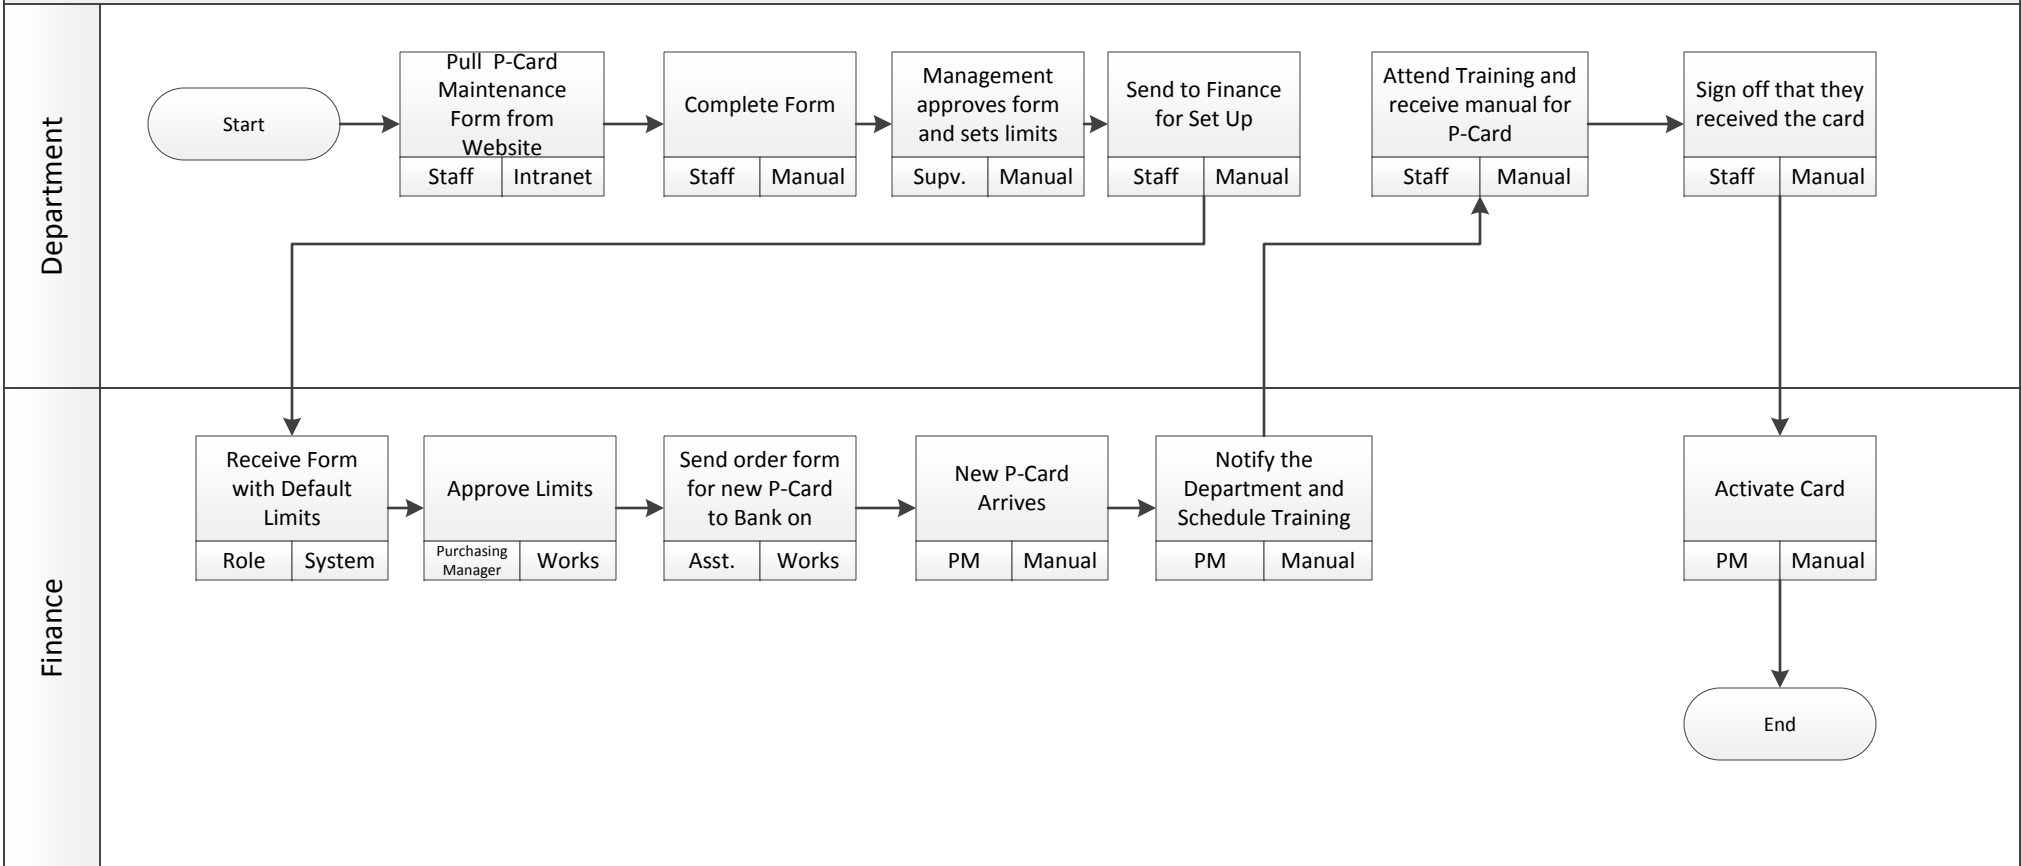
Department

Start

Pull P-Card Maintenance Form from Website

| Staff | Intranet |
|---|---|

Complete Form

| Staff | Manual |
|---|---|

Management approves form and sets limits

| Supv. | Manual |
|---|---|

Send to Finance for Set Up

| Staff | Manual |
|---|---|

Attend Training and receive manual for P-Card

| Staff | Manual |
|---|---|

Sign off that they received the card

| Staff | Manual |
|---|---|

Finance

Receive Form with Default Limits

| Role | System |
|---|---|

Approve Limits

| Purchasing Manager | Works |
|---|---|

Send order form for new P-Card to Bank on

| Asst. | Works |
|---|---|

New P-Card Arrives

| PM | Manual |
|---|---|

Notify the Department and Schedule Training

| PM | Manual |
|---|---|

Activate Card

| PM | Manual |
|---|---|

End